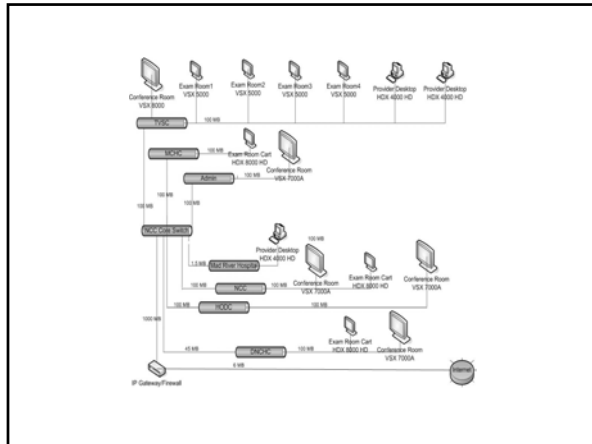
Conference Room VSX 8000

Exam Room1 VSX 5000

Exam Room2 VSX 5000

Exam Room3 VSX 5000

Exam Room4 VSX 5000

Provider Desktop HDX 4000 HD

Provider Desktop HDX 4000 HD

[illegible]

100 MB

MCHC

100 MB

Exam Room Cart HDX 8000 HD

Conference Room VSX 7000A

Admin

100 MB

100 MB

100 MB

NCC Core Switch

Provider Desktop HDX 4000 HD

100 MB

1.5 MB

Mad River Hospital

Conference Room VSX 7000A

Exam Room Cart HDX 8000 HD

Conference Room VSX 7000A

100 MB

NCC

100 MB

100 MB

RCOC

100 MB

1000 MB

Exam Room Cart HDX 8000 HD

Conference Room VSX 7000A

45 MB

DNCHC

100 MB

IP Gateway/Firewall

6 MB

Internet